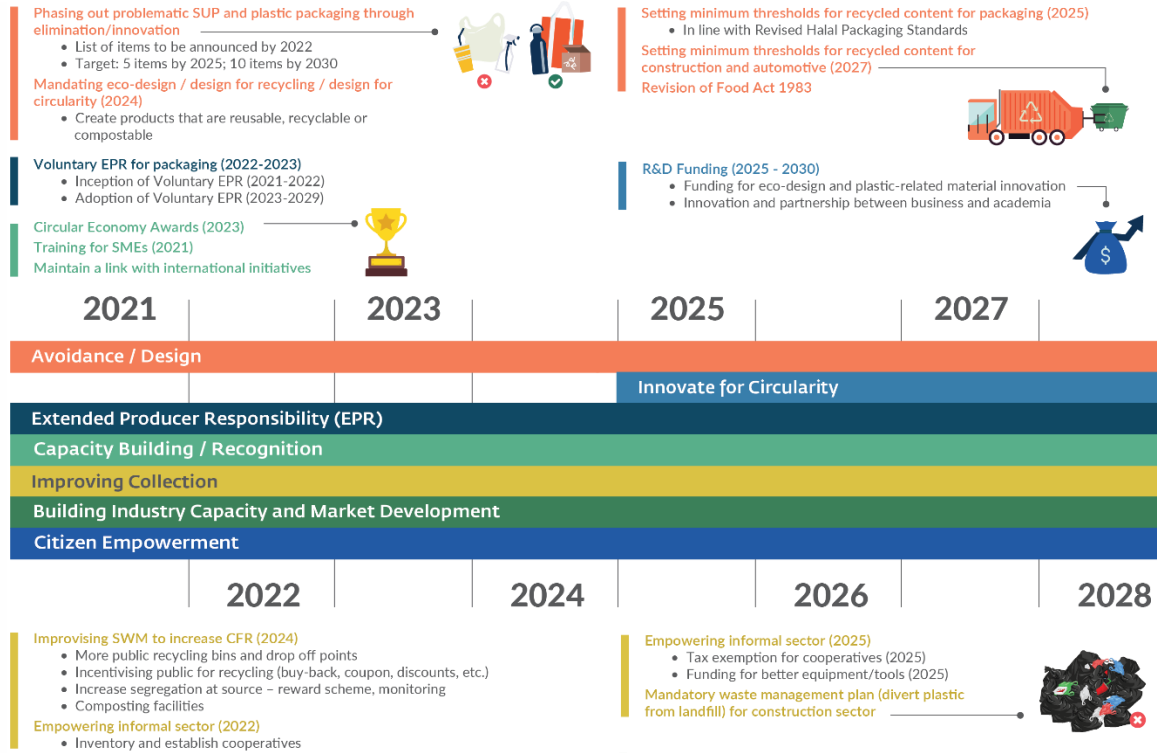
Phasing out problematic SUP and plastic packaging through elimination/innovation
• List of items to be announced by 2022
• Target: 5 items by 2025; 10 items by 2030
Mandating eco-design / design for recycling / design for circularity (2024)
• Create products that are reusable, recyclable or compostable

Voluntary EPR for packaging (2022-2023)
• Inception of Voluntary EPR (2021-2022)
• Adoption of Voluntary EPR (2023-2029)

Circular Economy Awards (2023)
Training for SMEs (2021)
Maintain a link with international initiatives

Setting minimum thresholds for recycled content for packaging (2025)
• In line with Revised Halal Packaging Standards
Setting minimum thresholds for recycled content for construction and automotive (2027)
Revision of Food Act 1983

R&D Funding (2025 - 2030)
• Funding for eco-design and plastic-related material innovation
• Innovation and partnership between business and academia

2021 2023 2025 2027

Avoidance / Design
Innovate for Circularity
Extended Producer Responsibility (EPR)
Capacity Building / Recognition
Improving Collection
Building Industry Capacity and Market Development
Citizen Empowerment

2022 2024 2026 2028

Improvising SWM to increase CFR (2024)
• More public recycling bins and drop off points
• Incentivising public for recycling (buy-back, coupon, discounts, etc.)
• Increase segregation at source – reward scheme, monitoring
• Composting facilities
Empowering informal sector (2022)
• Inventory and establish cooperatives

Empowering informal sector (2025)
• Tax exemption for cooperatives (2025)
• Funding for better equipment/tools (2025)
Mandatory waste management plan (divert plastic from landfill) for construction sector